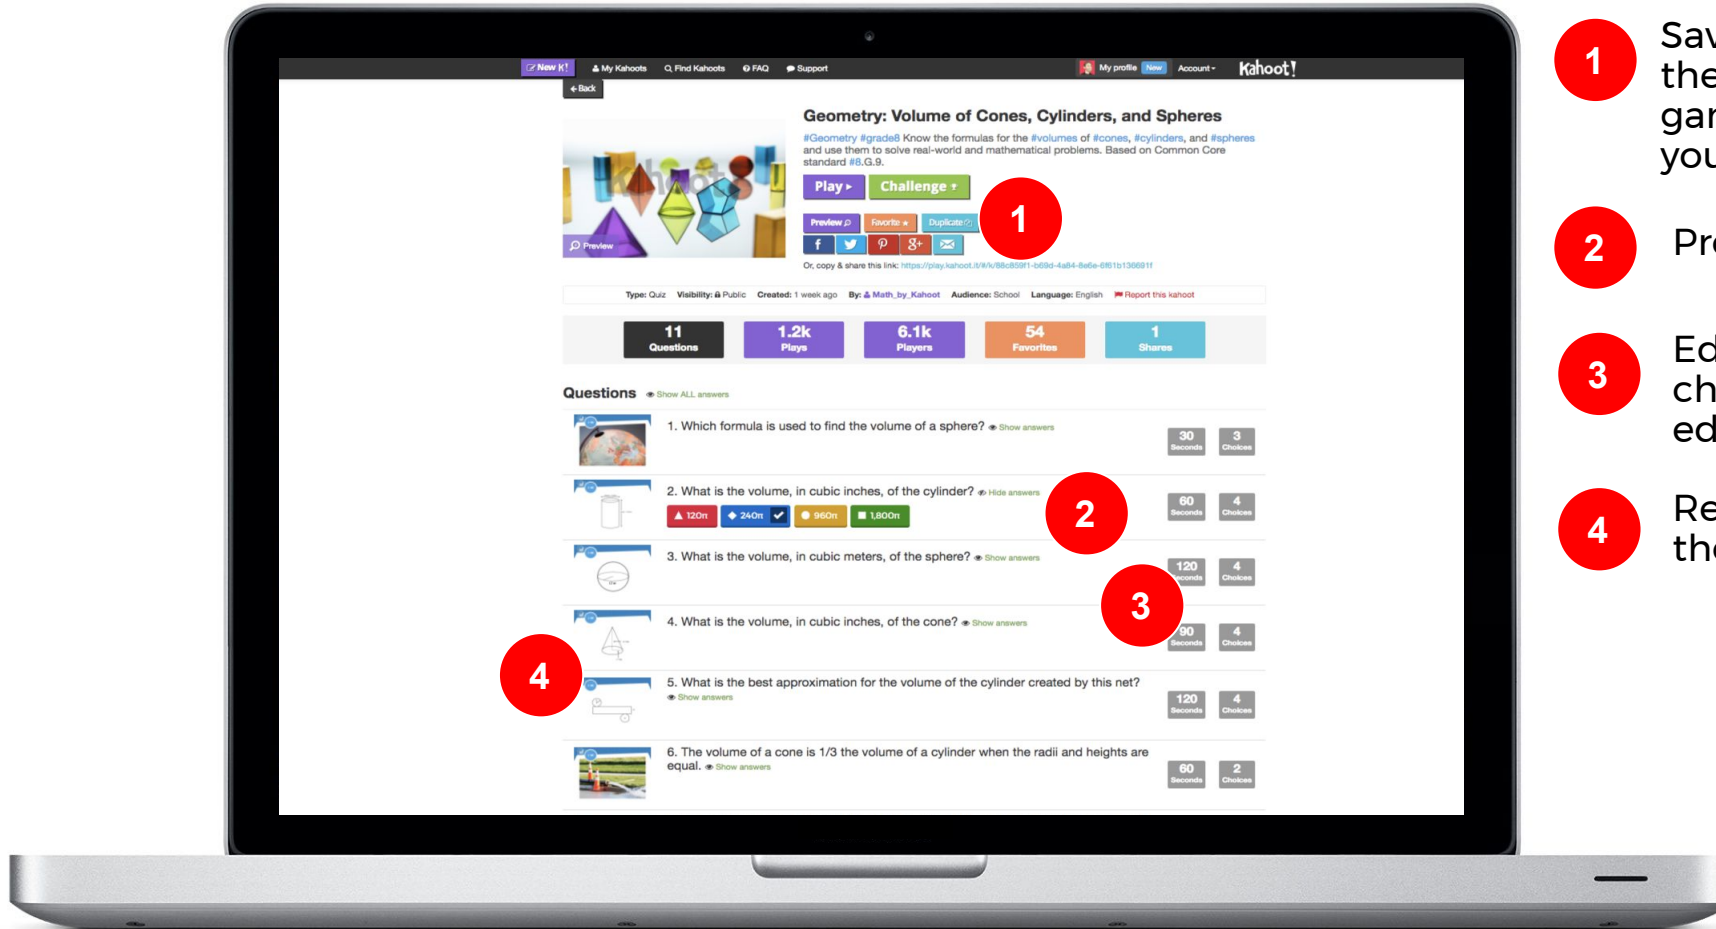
New K! My Kahoots Find Kahoots FAQ Support

My profile New Account Kahoot!

Back

Geometry: Volume of Cones, Cylinders, and Spheres

#Geometry #grade8 Know the formulas for the #volumes of #cones, #cylinders, and #spheres and use them to solve real-world and mathematical problems. Based on Common Core standard #8.G.9.

Play Challenge

Preview Favorite Duplicate

1

Preview

Or, copy & share this link: https://play.kahoot.it/#/k/88c859f1-b69d-4a84-8e6e-6f61b136691f

Type: Quiz Visibility: Public Created: 1 week ago By: Math_by_Kahoot Audience: School Language: English Report this kahoot

| 11 Questions | 1.2k Plays | 6.1k Players | 54 Favorites | 1 Shares |
|---|---|---|---|---|

Questions Show ALL answers

1. Which formula is used to find the volume of a sphere? Show answers 30 Seconds 3 Choices

2. What is the volume, in cubic inches, of the cylinder? Hide answers 60 Seconds 4 Choices

120π 240π 960π 1,800π

2

3. What is the volume, in cubic meters, of the sphere? Show answers 120 Seconds 4 Choices

3

4. What is the volume, in cubic inches, of the cone? Show answers 90 Seconds 4 Choices

4

5. What is the best approximation for the volume of the cylinder created by this net? Show answers 120 Seconds 4 Choices

6. The volume of a cone is 1/3 the volume of a cylinder when the radii and heights are equal. Show answers 60 Seconds 2 Choices

1 Sav the gar you

2 Pr

3 Ed ch ed

4 Re the